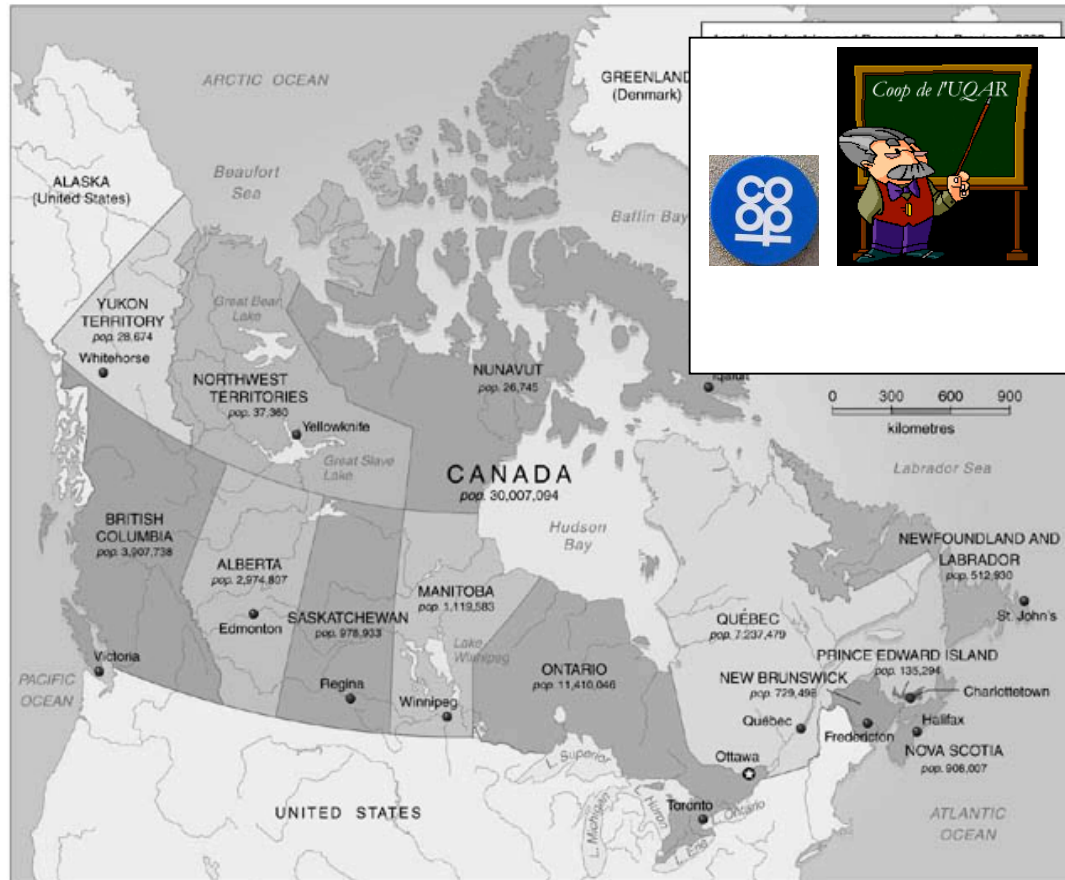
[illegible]

ARCTIC OCEAN

GREENLAND
(Denmark)

Coop de l'UQAR

coop

ALASKA
(United States)

Beaufort
Sea

Baffin Bay

YUKON
TERRITORY
pop. 28,674

Whitehorse

Great Bear
Lake

NORTHWEST
TERRITORIES
pop. 37,360

Yellowknife

Great Slave
Lake

NUNAVUT
pop. 26,745

Iqaluit

0 300 600 900
kilometres

Labrador Sea

CANADA
pop. 30,007,094

Hudson
Bay

BRITISH
COLUMBIA
pop. 3,907,738

ALBERTA
pop. 2,974,807

Edmonton

SASKATCHEWAN
pop. 978,933

MANITOBA
pop. 1,119,583

Lake
Winnipeg

NEWFOUNDLAND AND
LABRADOR
pop. 512,930

St. John's

QUÉBEC
pop. 7,237,479

PRINCE EDWARD ISLAND
pop. 135,294

Charlottetown

NEW BRUNSWICK
pop. 729,498

Québec

Halifax

Fredericton

NOVA SCOTIA
pop. 908,007

PACIFIC
OCEAN

Victoria

Regina

Winnipeg

ONTARIO
pop. 11,410,046

Ottawa

L. Superior

L. Michigan

Huron

Toronto

L. Ontario

L. Erie

UNITED STATES

ATLANTIC
OCEAN